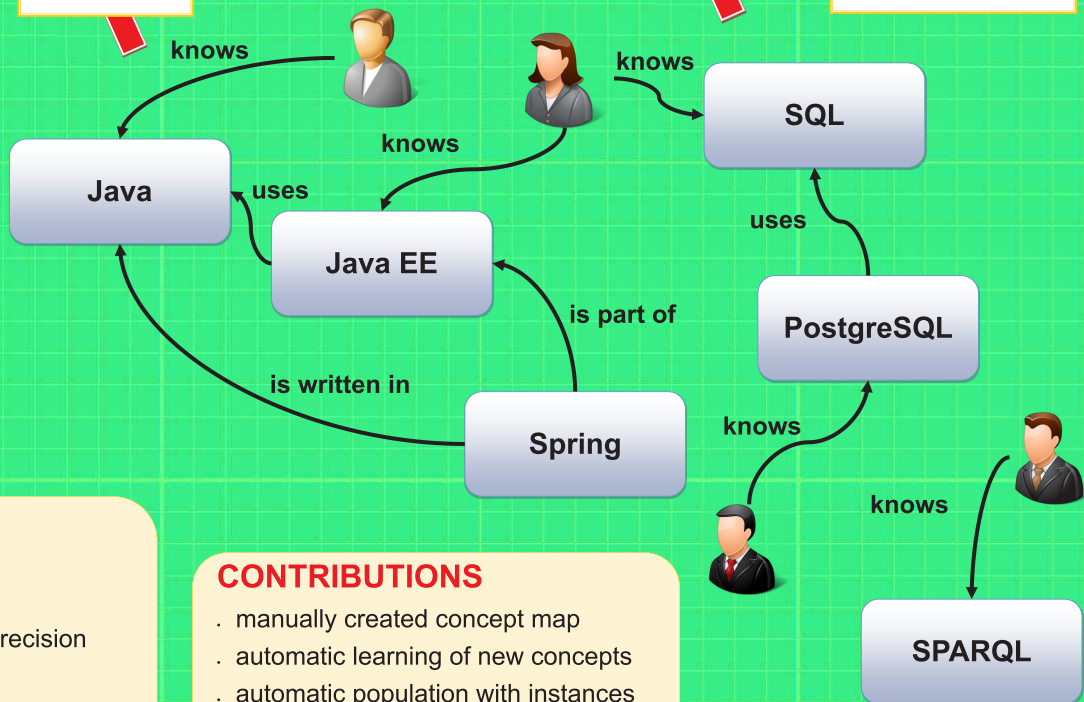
knows

knows

SQL

knows

Java

uses

Java EE

uses

is part of

PostgreSQL

is written in

Spring

knows

knows

recision

CONTRIBUTIONS

. manually created concept map
. automatic learning of new concepts
. automatic population with instances

SPARQL